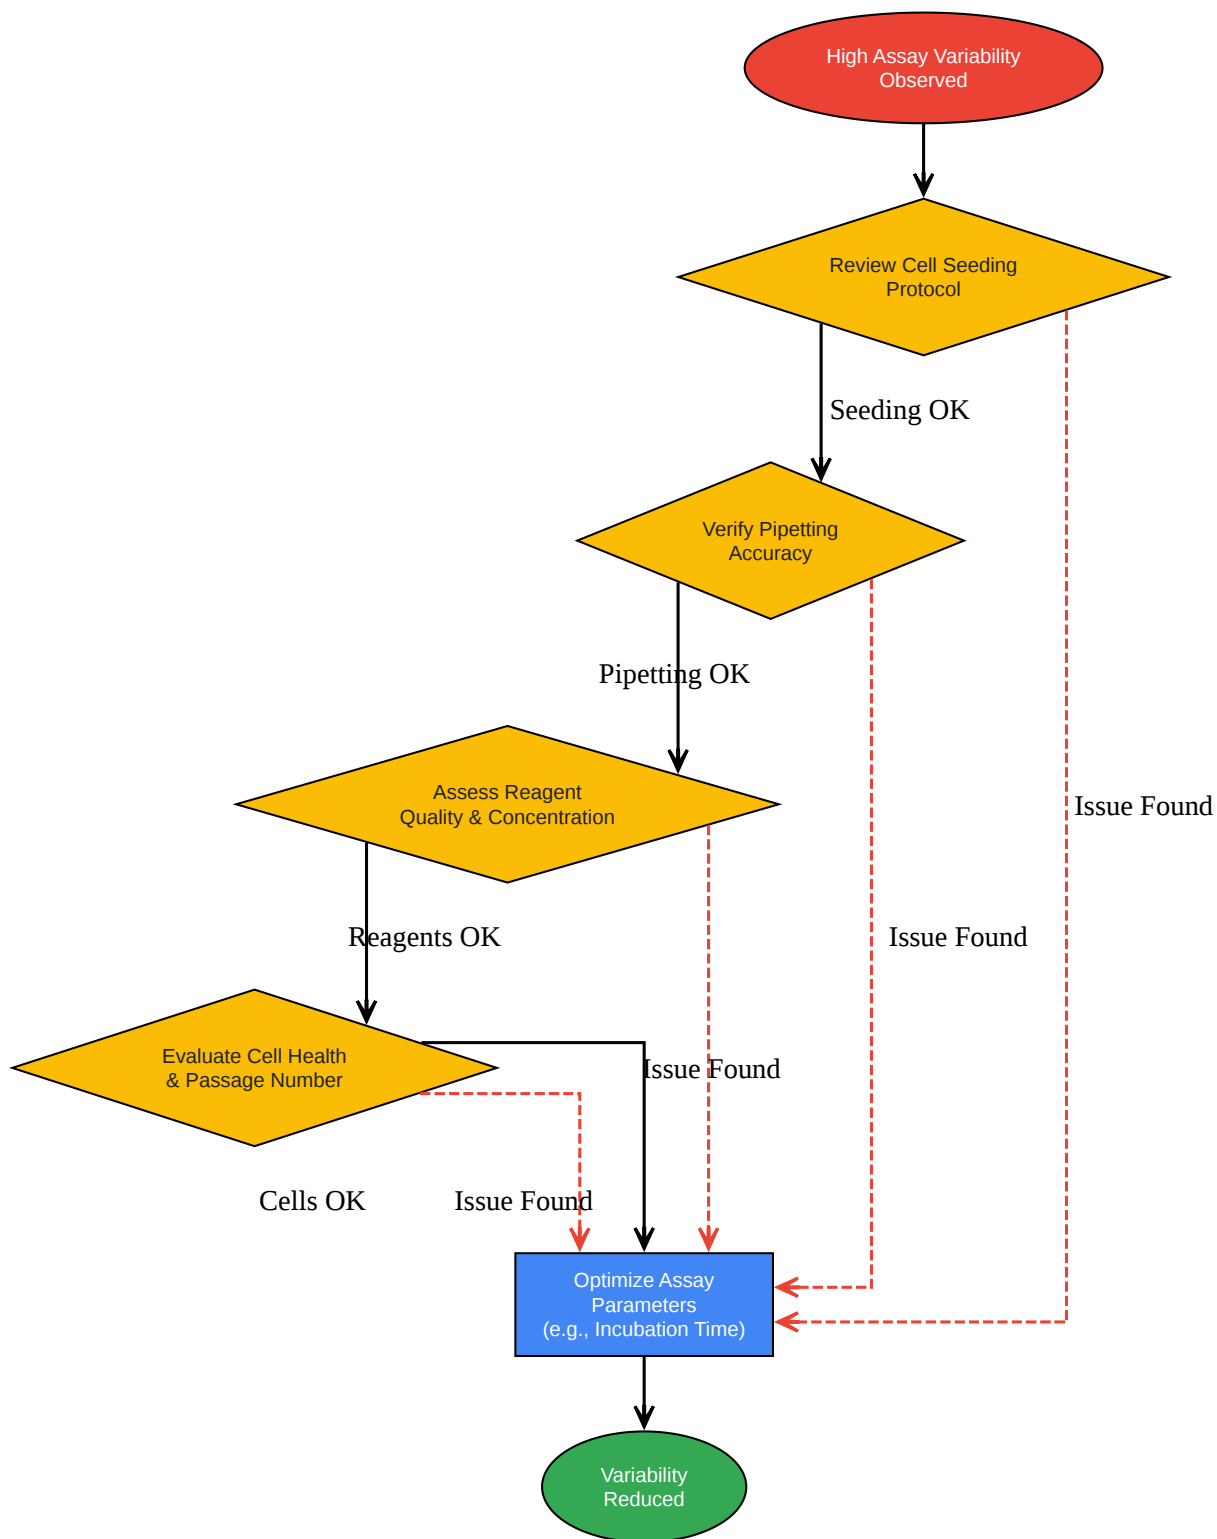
High Assay Variability Observed

Review Cell Seeding Protocol

Seeding OK

Verify Pipetting Accuracy

Pipetting OK

Issue Found

Assess Reagent Quality & Concentration

Reagents OK

Issue Found

Evaluate Cell Health & Passage Number

Issue Found

Cells OK

Issue Found

Optimize Assay Parameters (e.g., Incubation Time)

Variability Reduced